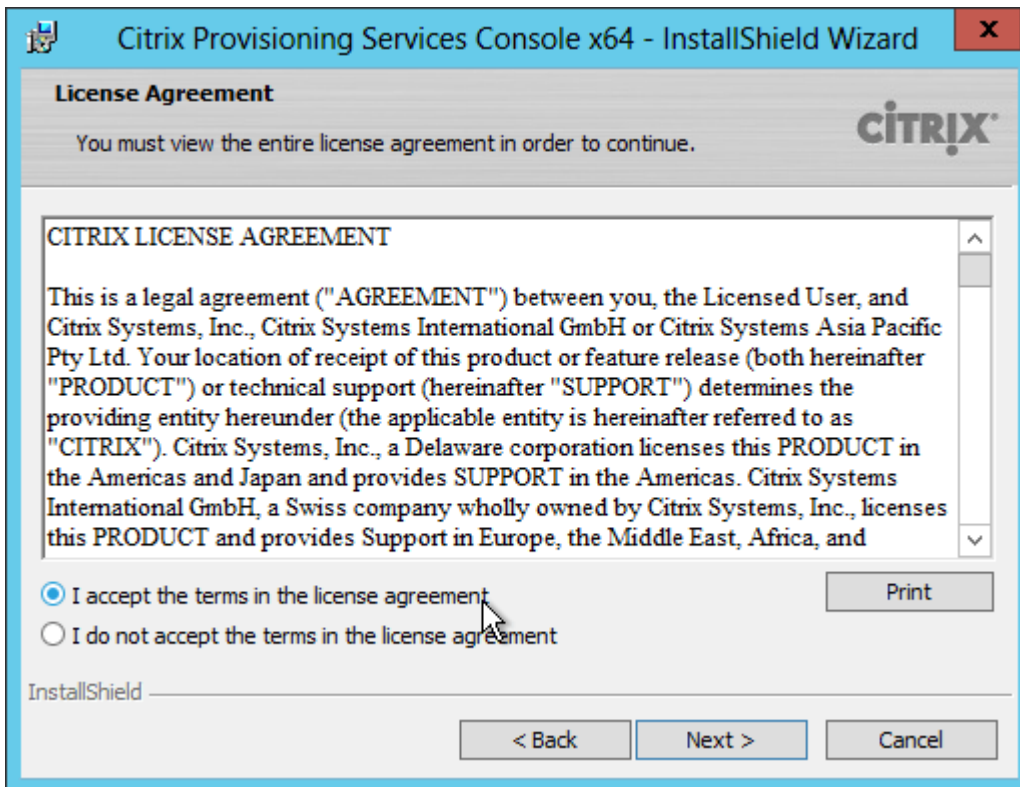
Citrix Provisioning Services Console x64 - InstallShield Wizard

x

License Agreement

You must view the entire license agreement in order to continue.

CITRIX

CITRIX LICENSE AGREEMENT

This is a legal agreement ("AGREEMENT") between you, the Licensed User, and Citrix Systems, Inc., Citrix Systems International GmbH or Citrix Systems Asia Pacific Pty Ltd. Your location of receipt of this product or feature release (both hereinafter "PRODUCT") or technical support (hereinafter "SUPPORT") determines the providing entity hereunder (the applicable entity is hereinafter referred to as "CITRIX"). Citrix Systems, Inc., a Delaware corporation licenses this PRODUCT in the Americas and Japan and provides SUPPORT in the Americas. Citrix Systems International GmbH, a Swiss company wholly owned by Citrix Systems, Inc., licenses this PRODUCT and provides Support in Europe, the Middle East, Africa, and

I accept the terms in the license agreement

I do not accept the terms in the license agreement

Print

InstallShield

< Back

Next >

Cancel